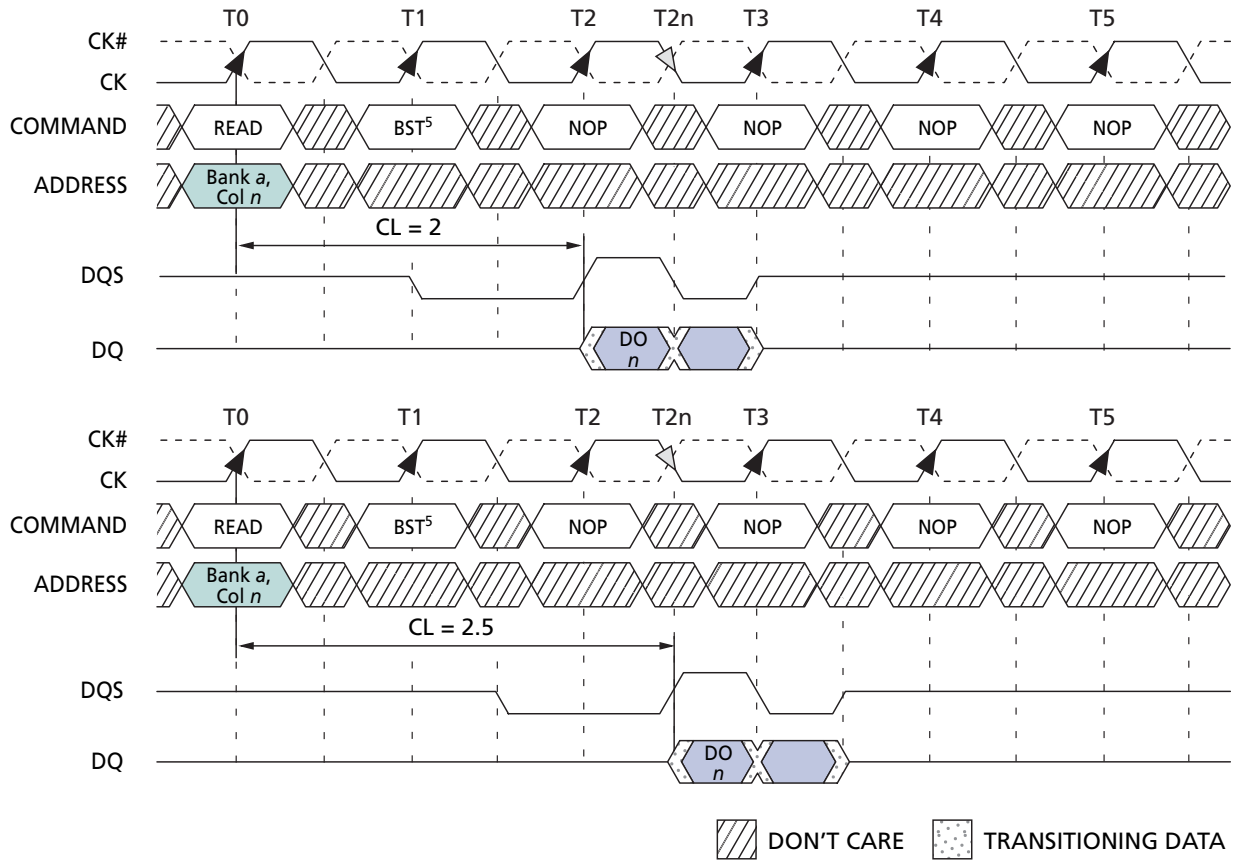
T0 T1 T2 T2n T3 T4 T5

CK#
CK
COMMAND READ BST$^5$ NOP NOP NOP NOP
ADDRESS Bank *a*, Col *n*
CL = 2
DQS
DQ DO *n*

T0 T1 T2 T2n T3 T4 T5

CK#
CK
COMMAND READ BST$^5$ NOP NOP NOP NOP
ADDRESS Bank *a*, Col *n*
CL = 2.5
DQS
DQ DO *n*

DON'T CARE TRANSITIONING DATA